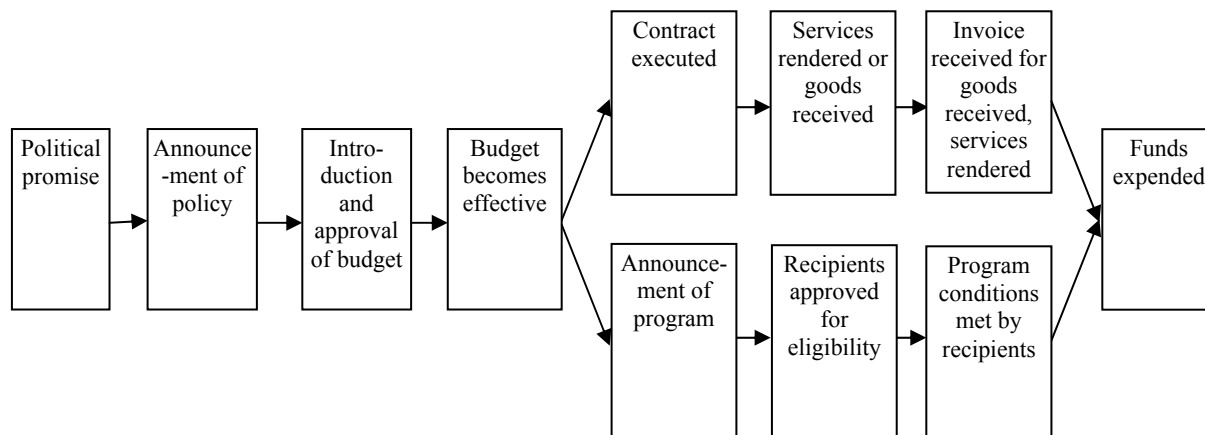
Political promise

Announce-ment of policy

Introduction and approval of budget

Budget becomes effective

Contract executed

Services rendered or goods received

Invoice received for goods received, services rendered

Announcement of program

Recipients approved for eligibility

Program conditions met by recipients

Funds expended